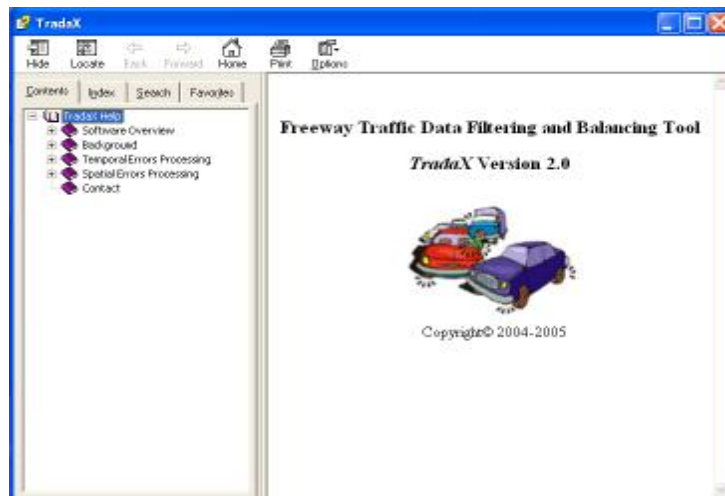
TradaX

Hide Locate Back Forward Home Print Options

Contents Index Search Favorites

TradaX Help
Software Overview
Background
Temporal Errors Processing
Spatial Errors Processing
Contact

Freeway Traffic Data Filtering and Balancing Tool

*TradaX* Version 2.0

Copyright© 2004-2005